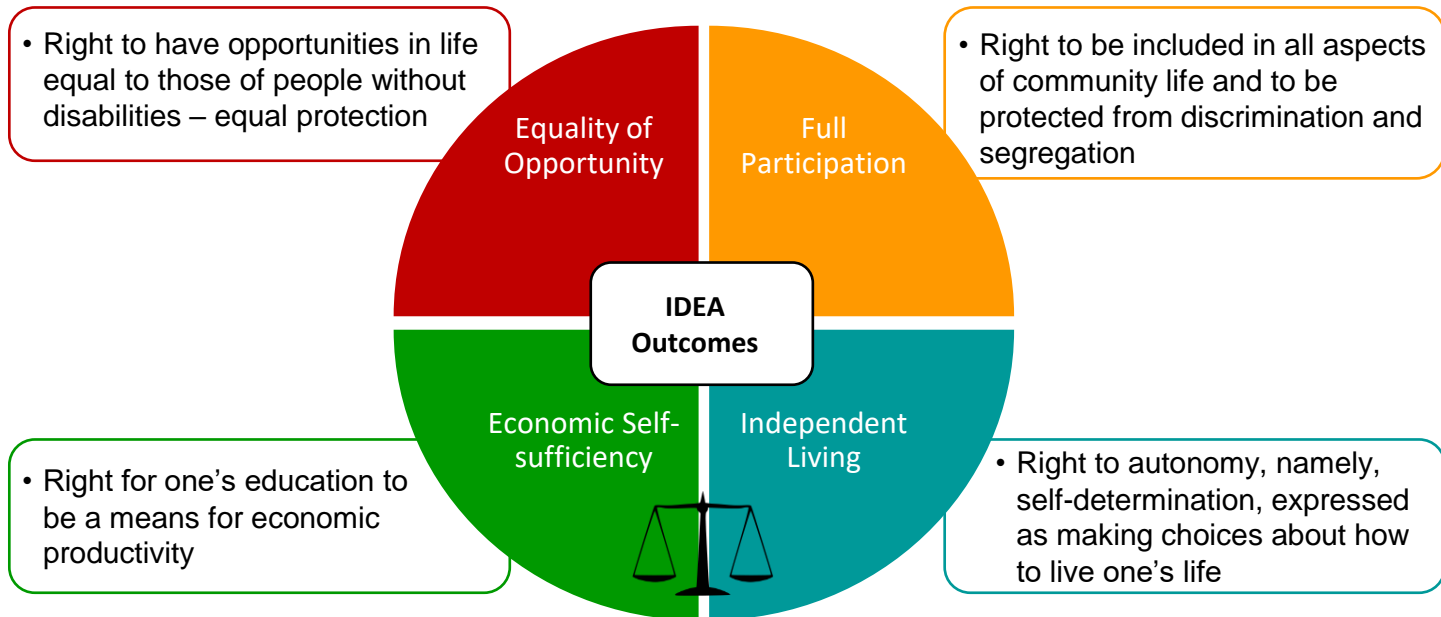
• Right to have opportunities in life equal to those of people without disabilities – equal protection

Equality of Opportunity

Full Participation

• Right to be included in all aspects of community life and to be protected from discrimination and segregation

IDEA Outcomes

Economic Self-sufficiency

Independent Living

• Right for one's education to be a means for economic productivity

• Right to autonomy, namely, self-determination, expressed as making choices about how to live one's life